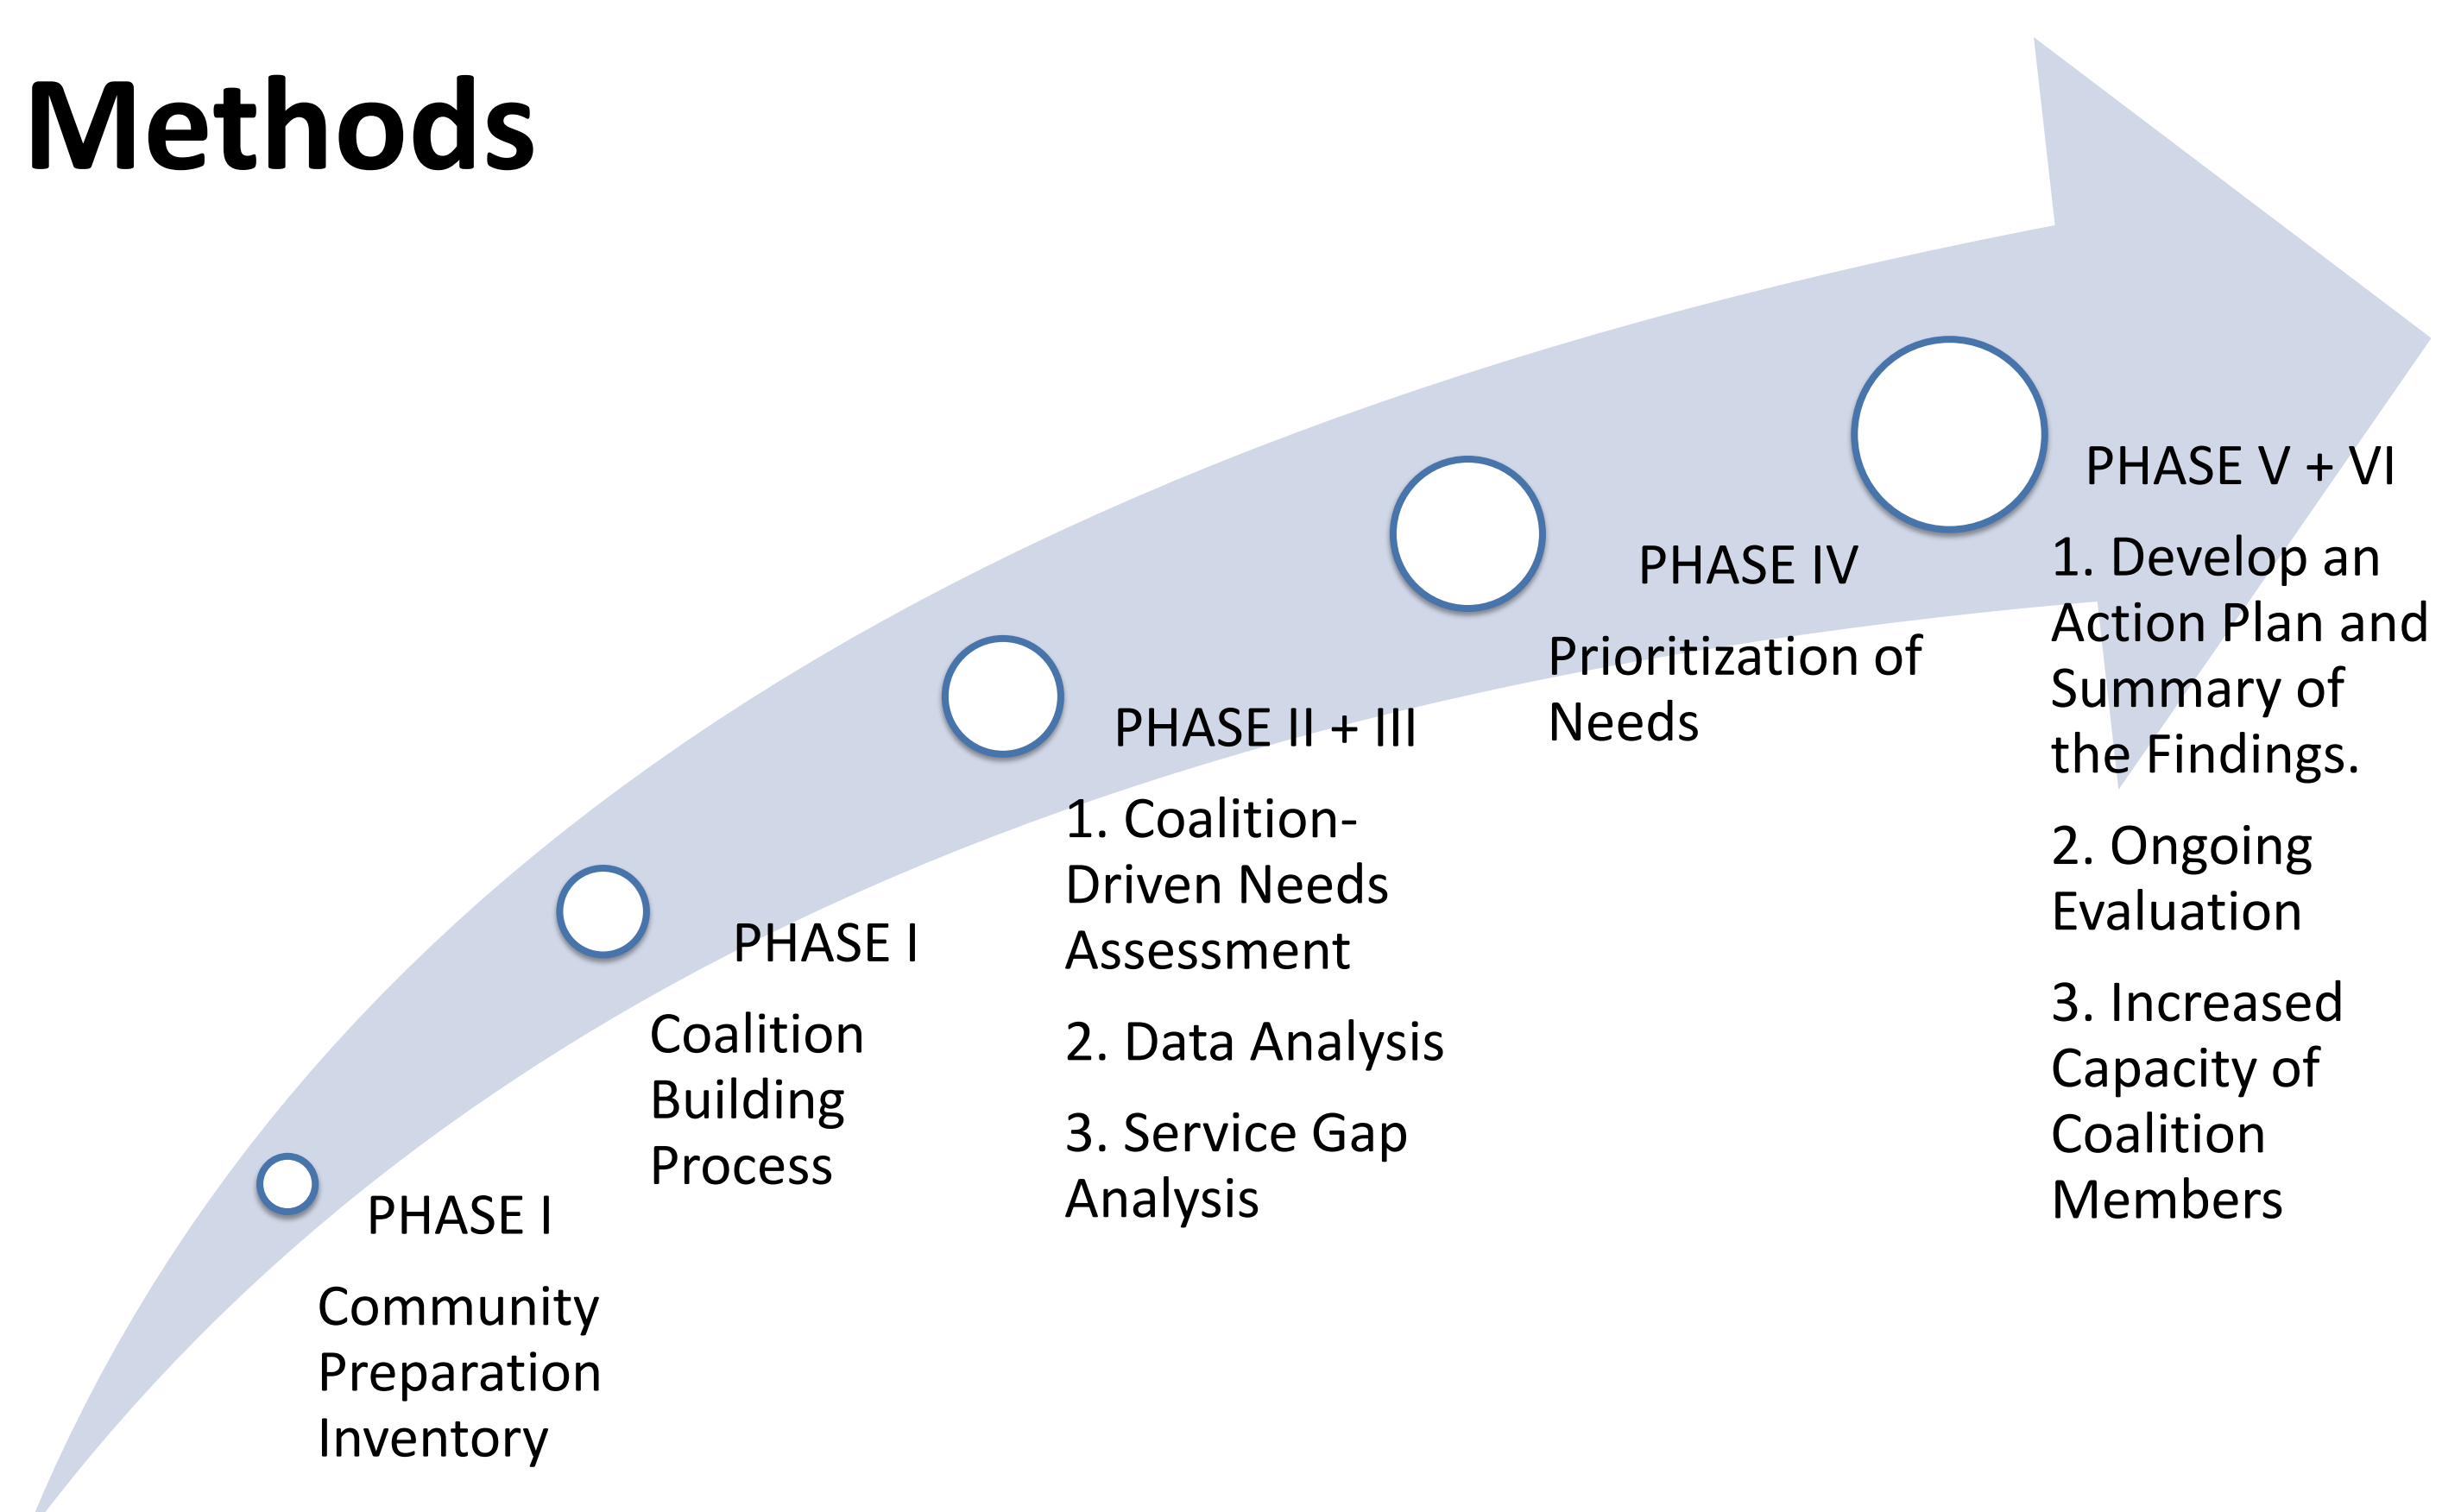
Methods

PHASE I

Community Preparation Inventory

PHASE I

Coalition Building Process

PHASE II + III

1. Coalition-Driven Needs Assessment

2. Data Analysis

3. Service Gap Analysis

PHASE IV

Prioritization of Needs

PHASE V + VI

1. Develop an Action Plan and Summary of the Findings.

2. Ongoing Evaluation

3. Increased Capacity of Coalition Members